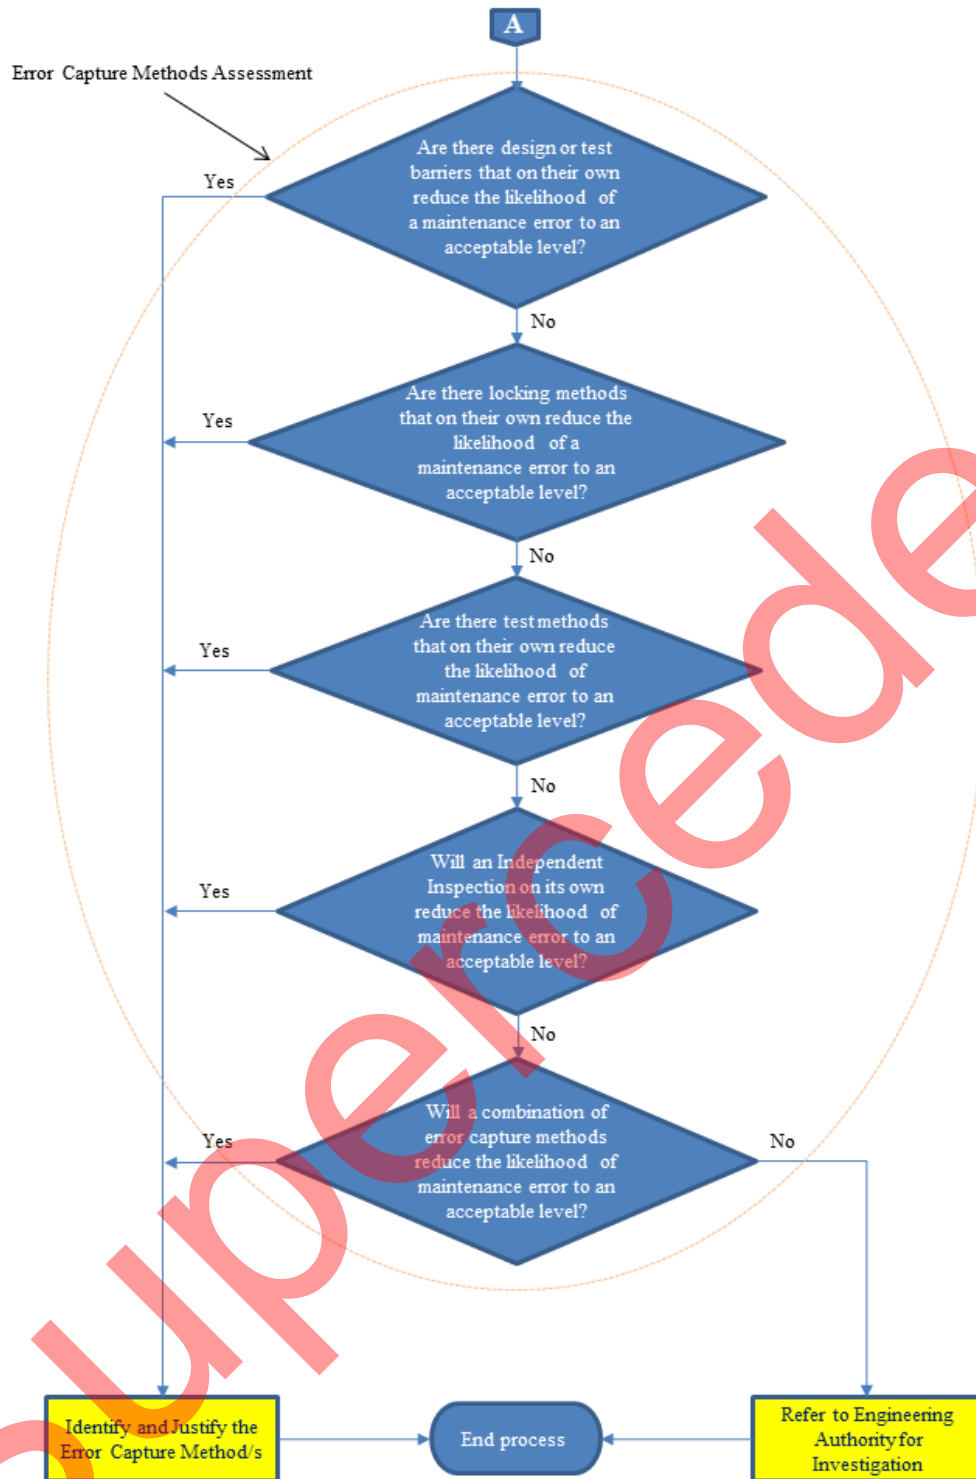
A

Error Capture Methods Assessment

Are there design or test barriers that on their own reduce the likelihood of a maintenance error to an acceptable level?

Yes

No

Are there locking methods that on their own reduce the likelihood of a maintenance error to an acceptable level?

Yes

No

Are there test methods that on their own reduce the likelihood of maintenance error to an acceptable level?

Yes

No

Will an Independent Inspection on its own reduce the likelihood of maintenance error to an acceptable level?

Yes

No

Will a combination of error capture methods reduce the likelihood of maintenance error to an acceptable level?

Yes

No

Identify and Justify the Error Capture Method/s

End process

Refer to Engineering Authority for Investigation

Superseded